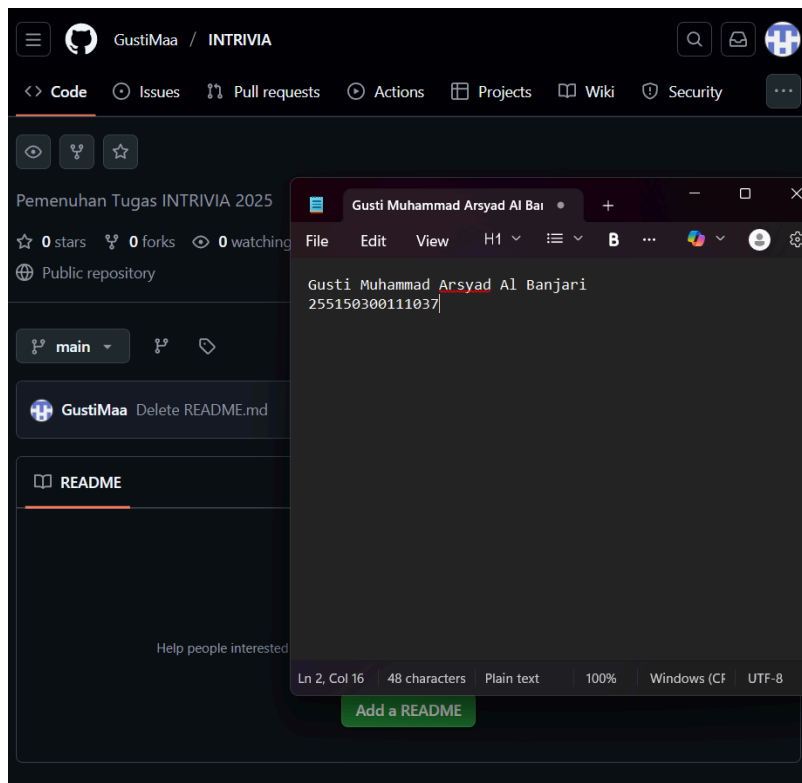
GustiMaa / INTRIVIA

Code Issues Pull requests Actions Projects Wiki Security ···

Pemenuhan Tugas INTRIVIA 2025

0 stars 0 forks 0 watching

Public repository

main

GustiMaa Delete README.md

README

Help people interested

Add a README

Gusti Muhammad Arsyad Al Bar

File Edit View H1 B ···

Gusti Muhammad Arsyad Al Banjari
255150300111037

Ln 2, Col 16 | 48 characters | Plain text | 100% | Windows (CF | UTF-8